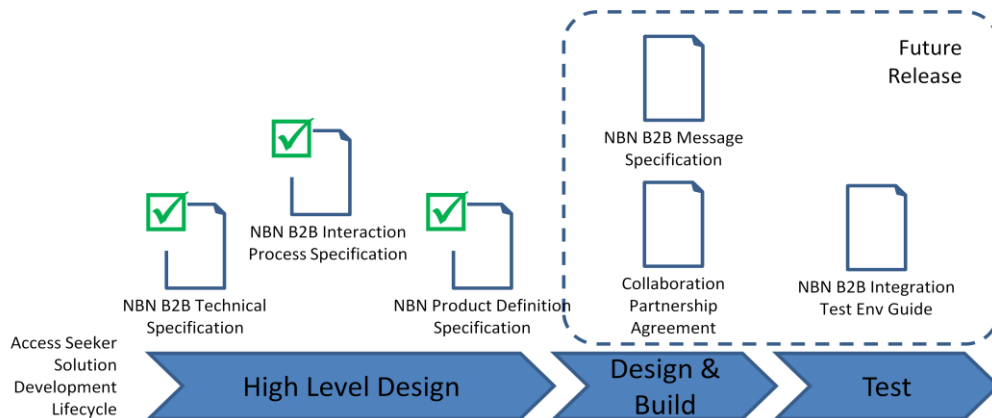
Future Release

NBN B2B Message Specification

NBN B2B Interaction Process Specification

NBN B2B Technical Specification

NBN Product Definition Specification

Collaboration Partnership Agreement

NBN B2B Integration Test Env Guide

Access Seeker Solution Development Lifecycle

High Level Design

Design & Build

Test